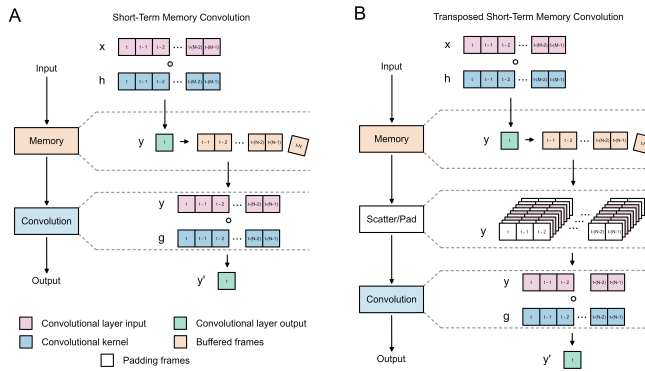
A

Short-Term Memory Convolution

Input

x t t-1 t-2 ... t-(M-2) t-(M-1)

h t t-1 t-2 ... t-(M-2) t-(M-1)

Memory

y t → t-1 t-2 ... t-(N-2) t-(N-1) t-N

Convolution

y t t-1 t-2 ... t-(N-2) t-(N-1)

g t t-1 t-2 ... t-(N-2) t-(N-1)

Output

y' t

Convolutional layer input

Convolutional layer output

Convolutional kernel

Buffered frames

Padding frames

B

Transposed Short-Term Memory Convolution

Input

x t t-1 t-2 ... t-(M-2) t-(M-1)

h t t-1 t-2 ... t-(M-2) t-(M-1)

Memory

y t → t-1 t-2 ... t-(N-2) t-(N-1) t-N

Scatter/Pad

y t t-1 t-2 ... t-(N-2) t-(N-1)

Convolution

y t t-1 t-2 ... t-(N-2) t-(N-1)

g t t-1 t-2 ... t-(N-2) t-(N-1)

Output

y' t